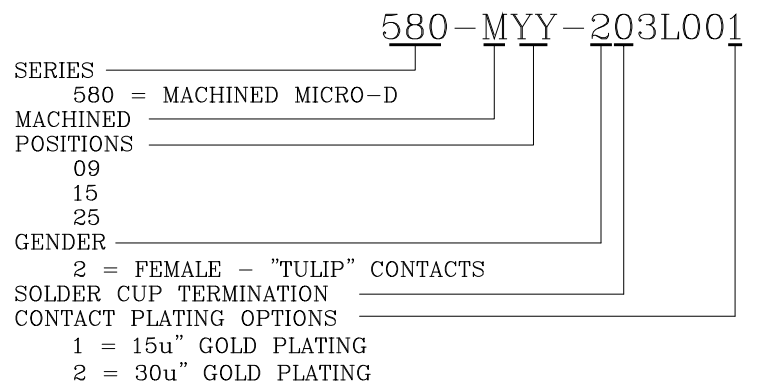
580-MYY-203L001

SERIES
580 = MACHINED MICRO-D
MACHINED
POSITIONS
09
15
25
GENDER
2 = FEMALE - "TULIP" CONTACTS
SOLDER CUP TERMINATION
CONTACT PLATING OPTIONS
1 = 15u" GOLD PLATING
2 = 30u" GOLD PLATING